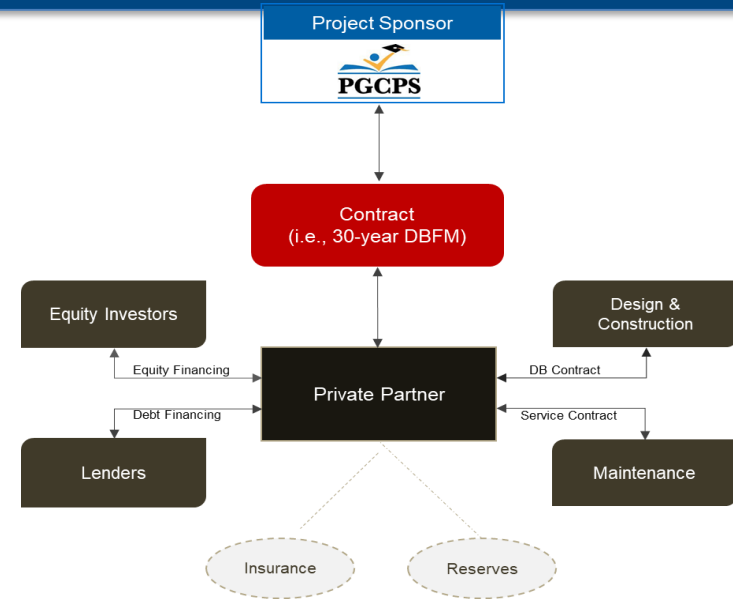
Project Sponsor

PGCPS

Contract
(i.e., 30-year DBFM)

Equity Investors

Design &
Construction

Equity Financing

DB Contract

Private Partner

Debt Financing

Service Contract

Lenders

Maintenance

Insurance

Reserves